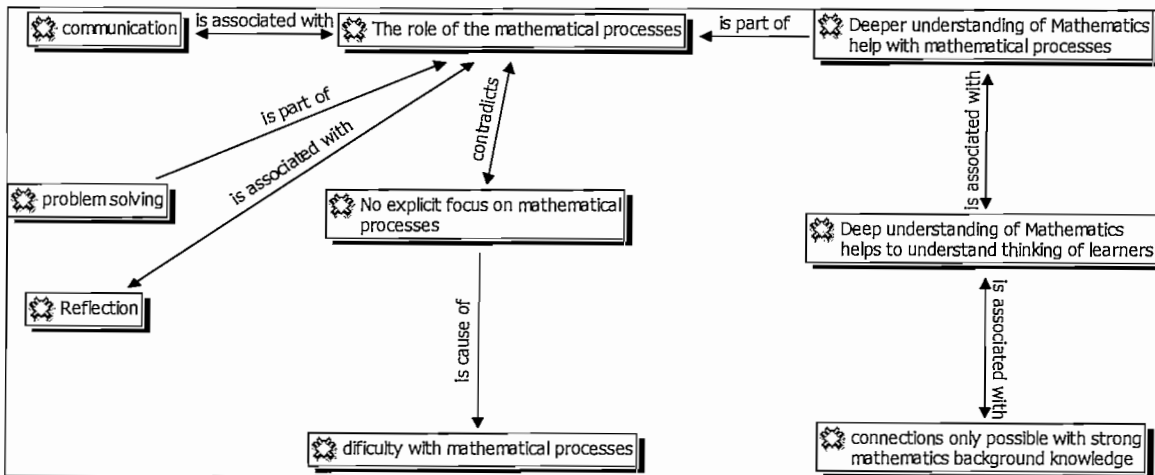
communication

is associated with

The role of the mathematical processes

is part of

Deeper understanding of Mathematics help with mathematical processes

is part of

is associated with

contradicts

problem solving

No explicit focus on mathematical processes

is associated with

Deep understanding of Mathematics helps to understand thinking of learners

Reflection

is cause of

is associated with

diflculty with mathematical processes

connections only possible with strong mathematics background knowledge